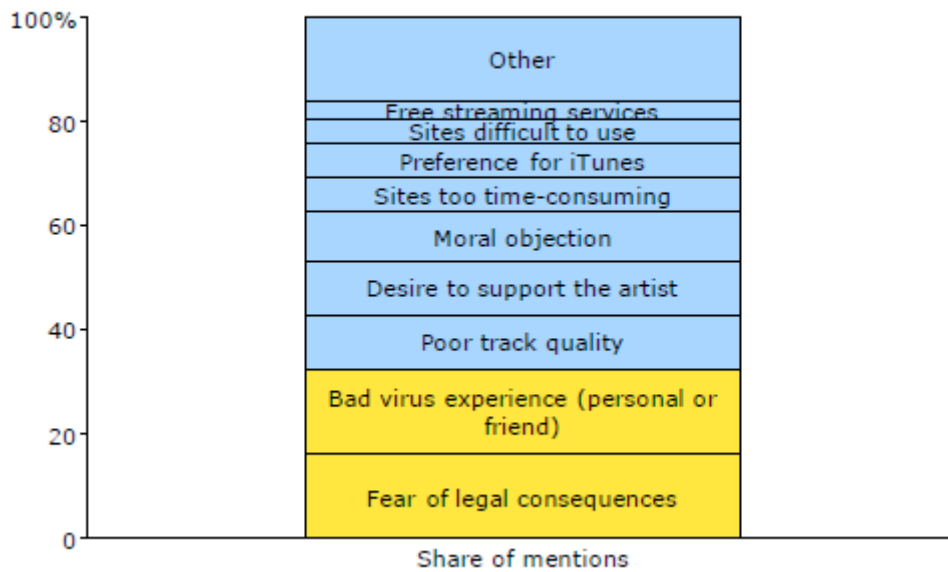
100%
80
60
40
20
0

Other
Free streaming services
Sites difficult to use
Preference for iTunes
Sites too time-consuming
Moral objection
Desire to support the artist
Poor track quality
Bad virus experience (personal or friend)
Fear of legal consequences

Share of mentions